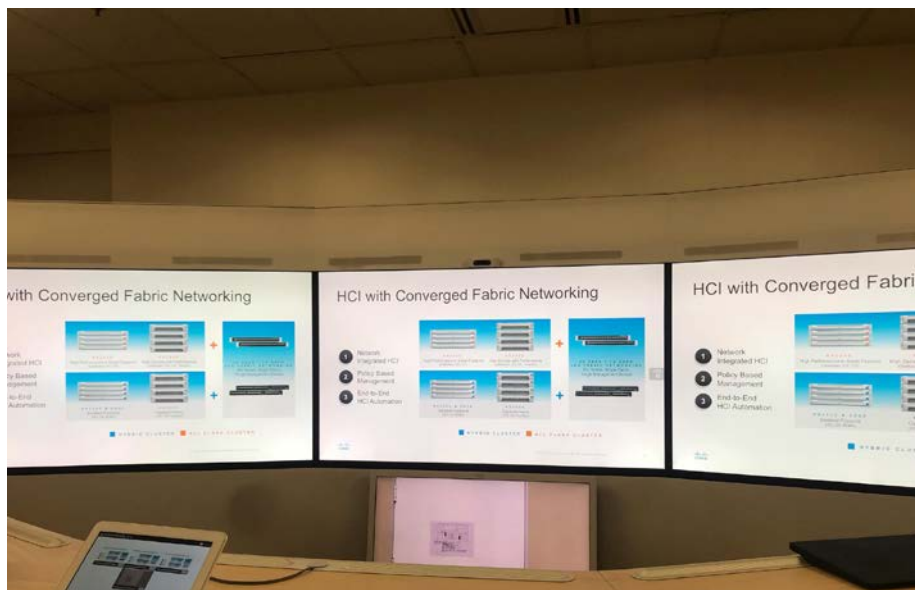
with Converged Fabric Networking

twork
egrated HCI

licy Based
nagement

d-to-End
I Automation

HYBRID CLUSTER   ALL FLASH CLUSTER

HCI with Converged Fabric Networking

1 Network Integrated HCI

2 Policy Based Management

3 End-to-End HCI Automation

HYBRID CLUSTER   ALL FLASH CLUSTER

HCI with Converged Fabri

1 Network Integrated HCI

2 Policy Based Management

3 End-to-End HCI Automation

HYBRID CLUSTER